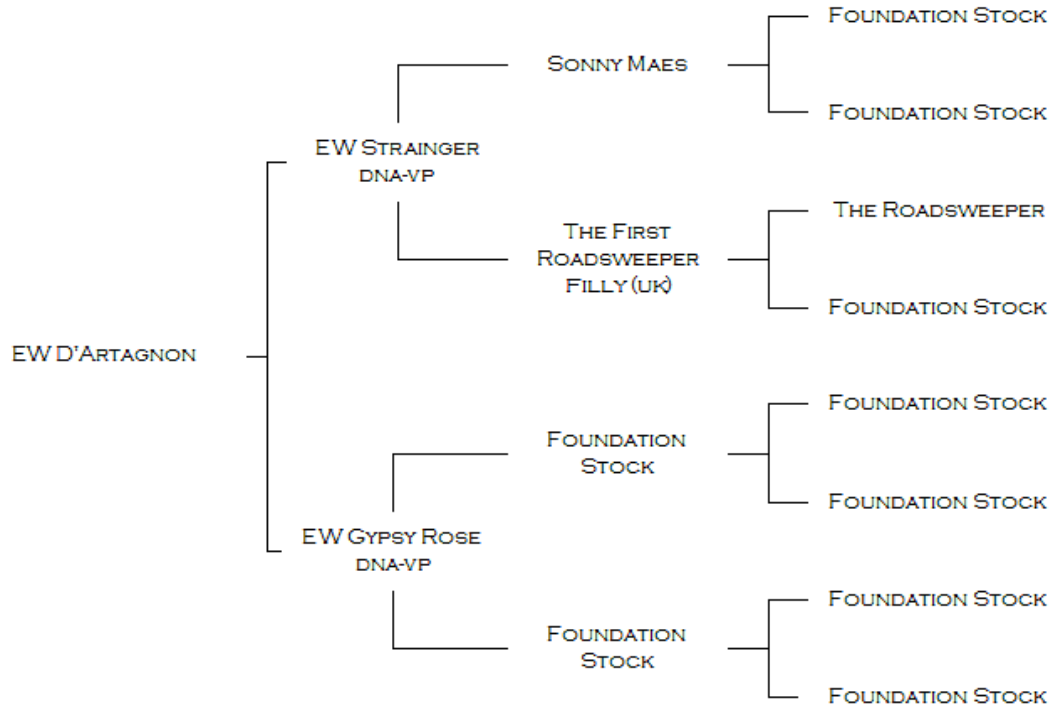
EW D'Artagnon

EW Strainger
DNA-VP

Sonny Maes

Foundation Stock

Foundation Stock

The First Roadsweeper Filly (UK)

The Roadsweeper

Foundation Stock

EW Gypsy Rose
DNA-VP

Foundation Stock

Foundation Stock

Foundation Stock

Foundation Stock

Foundation Stock

Foundation Stock